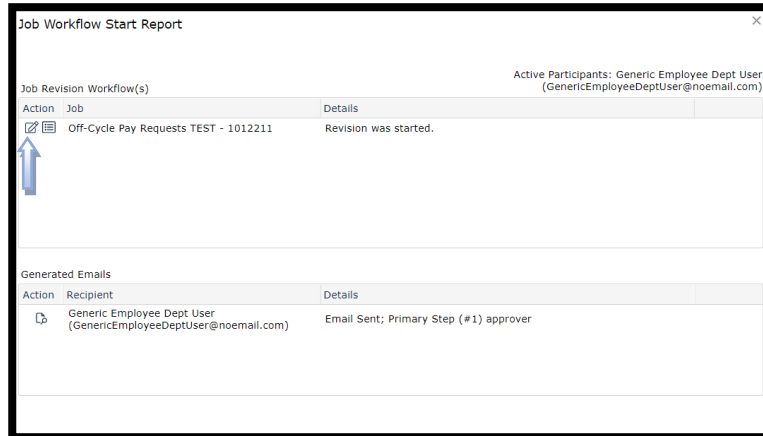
Job Workflow Start Report

×

Active Participants: Generic Employee Dept User (GenericEmployeeDeptUser@noemail.com)

Job Revision Workflow(s)

| Action | Job | Details |
|---|---|---|
| | Off-Cycle Pay Requests TEST - 1012211 | Revision was started. |

Generated Emails

| Action | Recipient | Details |
|---|---|---|
| | Generic Employee Dept User (GenericEmployeeDeptUser@noemail.com) | Email Sent; Primary Step (#1) approver |